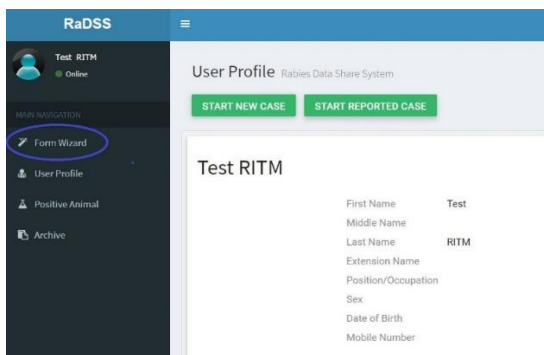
RaDSS

≡

Test RITM
Online

MAIN NAVIGATION

Form Wizard

User Profile

Positive Animal

Archive

User Profile Rabies Data Share System

START NEW CASE

START REPORTED CASE

Test RITM

First Name Test

Middle Name

Last Name RITM

Extension Name

Position/Occupation

Sex

Date of Birth

Mobile Number